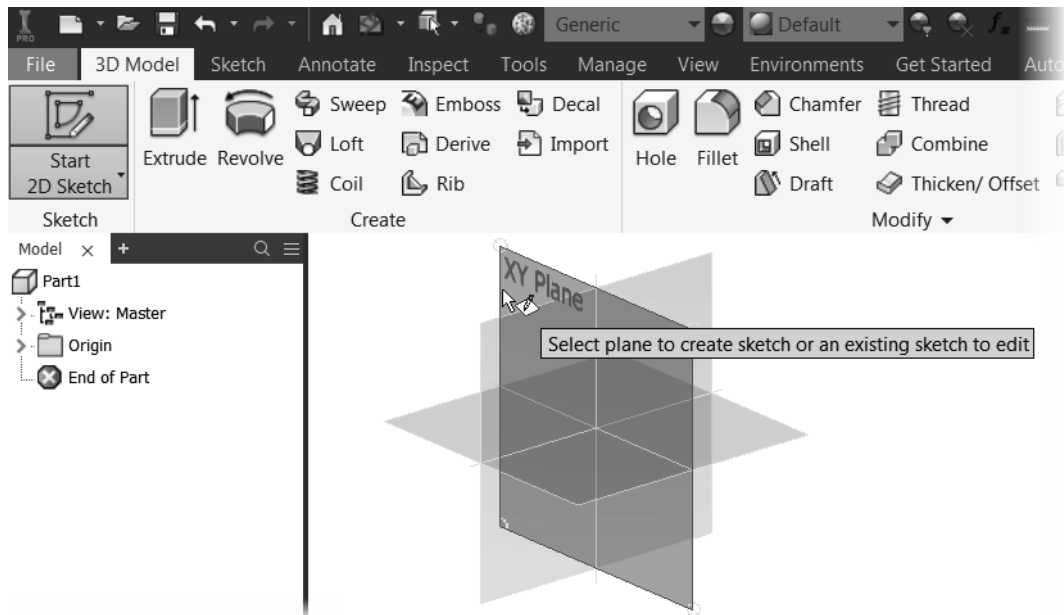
PRO Generic Default $f_x$

File 3D Model Sketch Annotate Inspect Tools Manage View Environments Get Started Auto

Start 2D Sketch

Extrude Revolve Sweep Loft Coil Emboss Derive Rib Decal Import Hole Fillet Chamfer Shell Draft Thread Combine Thicken/ Offset

Sketch Create Modify ▾

Model × +

Part1
View: Master
Origin
End of Part

XY Plane

Select plane to create sketch or an existing sketch to edit